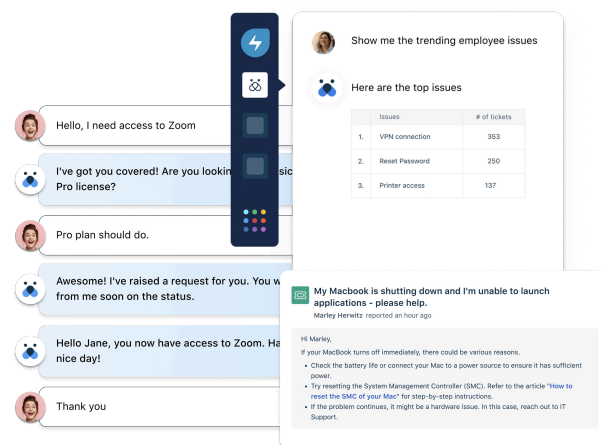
Hello, I need access to Zoom

I've got you covered! Are you lookin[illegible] Pro license?

Pro plan should do.

Awesome! I've raised a request for you. You w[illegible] from me soon on the status.

Hello Jane, you now have access to Zoom. Ha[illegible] nice day!

Thank you

Show me the trending employee issues

Here are the top issues

| | Issues | # of tickets |
|---|---|---|
| 1. | VPN connection | 353 |
| 2. | Reset Password | 250 |
| 3. | Printer access | 137 |

My Macbook is shutting down and I'm unable to launch applications - please help.

Marley Herwitz reported an hour ago

Hi Marley,

If your MacBook turns off immediately, there could be various reasons.

- Check the battery life or connect your Mac to a power source to ensure it has sufficient power.
- Try resetting the System Management Controller (SMC). Refer to the article "How to reset the SMC of your Mac" for step-by-step instructions.
- If the problem continues, it might be a hardware issue. In this case, reach out to IT Support.